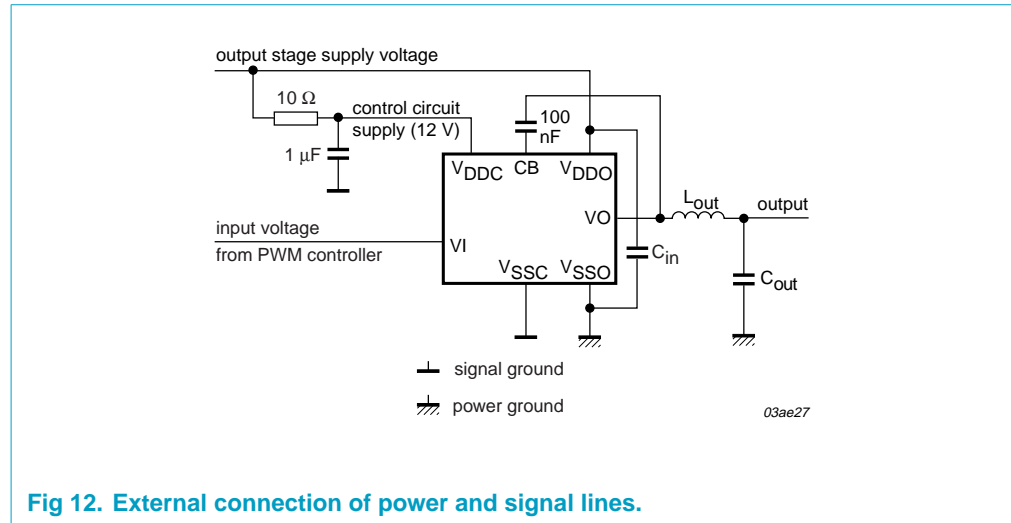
output stage supply voltage

10 Ω

control circuit supply (12 V)

1 μF

100 nF

$V_{DDC}$ CB $V_{DDO}$

VO

$L_{out}$

output

input voltage

from PWM controller

VI

$V_{SSC}$ $V_{SSO}$

$C_{in}$

$C_{out}$

signal ground

power ground

03ae27

Fig 12. External connection of power and signal lines.